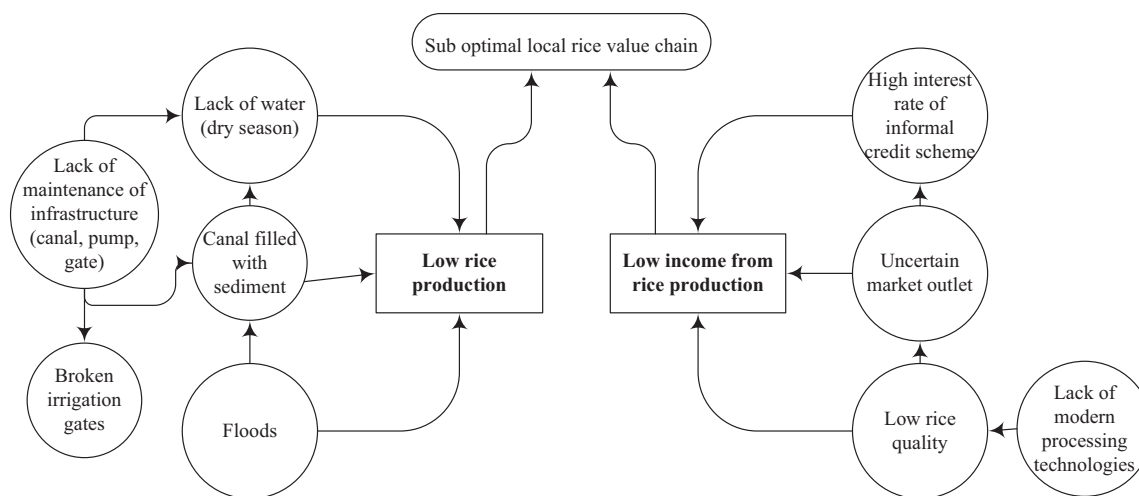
Sub optimal local rice value chain

Lack of water (dry season)

Lack of maintenance of infrastructure (canal, pump, gate)

Canal filled with sediment

Low rice production

Broken irrigation gates

Floods

High interest rate of informal credit scheme

Low income from rice production

Uncertain market outlet

Low rice quality

Lack of modern processing technologies